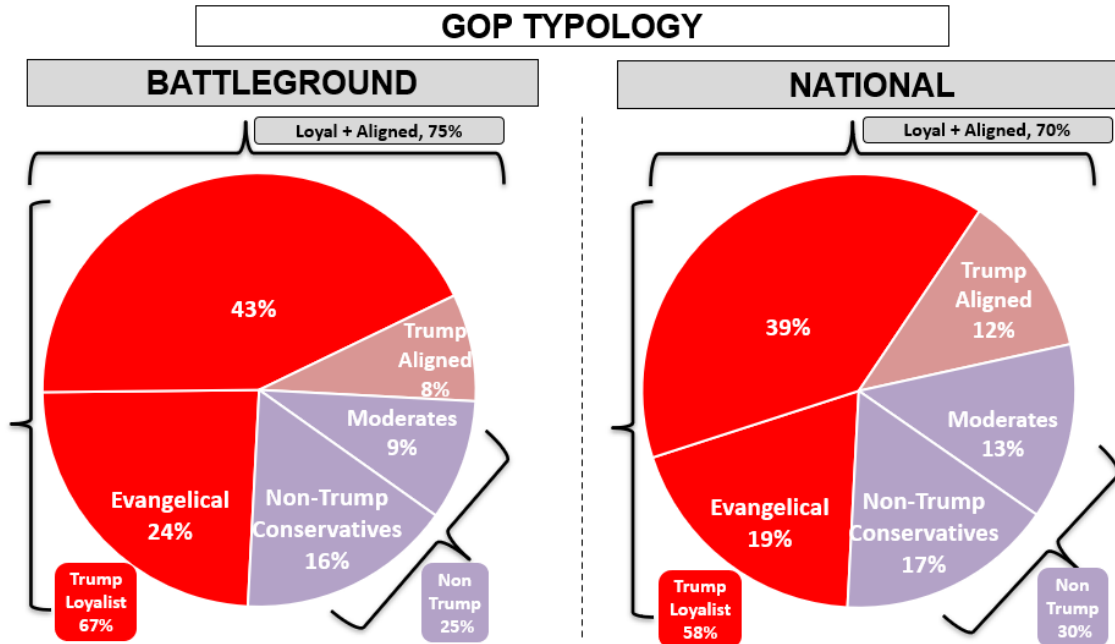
GOP TYPOLOGY

BATTLEGROUND

Loyal + Aligned, 75%

43%

Trump Aligned 8%

Moderates 9%

Evangelical 24%

Non-Trump Conservatives 16%

Trump Loyalist 67%

Non Trump 25%

NATIONAL

Loyal + Aligned, 70%

39%

Trump Aligned 12%

Moderates 13%

Evangelical 19%

Non-Trump Conservatives 17%

Trump Loyalist 58%

Non Trump 30%